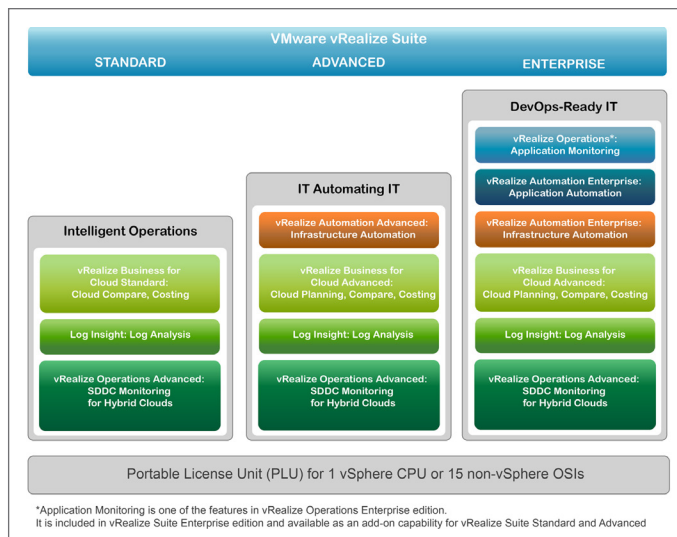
VMware vRealize Suite

STANDARD

ADVANCED

ENTERPRISE

Intelligent Operations

vRealize Business for Cloud Standard: Cloud Compare, Costing

Log Insight: Log Analysis

vRealize Operations Advanced: SDDC Monitoring for Hybrid Clouds

IT Automating IT

vRealize Automation Advanced: Infrastructure Automation

vRealize Business for Cloud Advanced: Cloud Planning, Compare, Costing

Log Insight: Log Analysis

vRealize Operations Advanced: SDDC Monitoring for Hybrid Clouds

DevOps-Ready IT

vRealize Operations*: Application Monitoring

vRealize Automation Enterprise: Application Automation

vRealize Automation Enterprise: Infrastructure Automation

vRealize Business for Cloud Advanced: Cloud Planning, Compare, Costing

Log Insight: Log Analysis

vRealize Operations Advanced: SDDC Monitoring for Hybrid Clouds

Portable License Unit (PLU) for 1 vSphere CPU or 15 non-vSphere OSIs

*Application Monitoring is one of the features in vRealize Operations Enterprise edition.
It is included in vRealize Suite Enterprise edition and available as an add-on capability for vRealize Suite Standard and Advanced